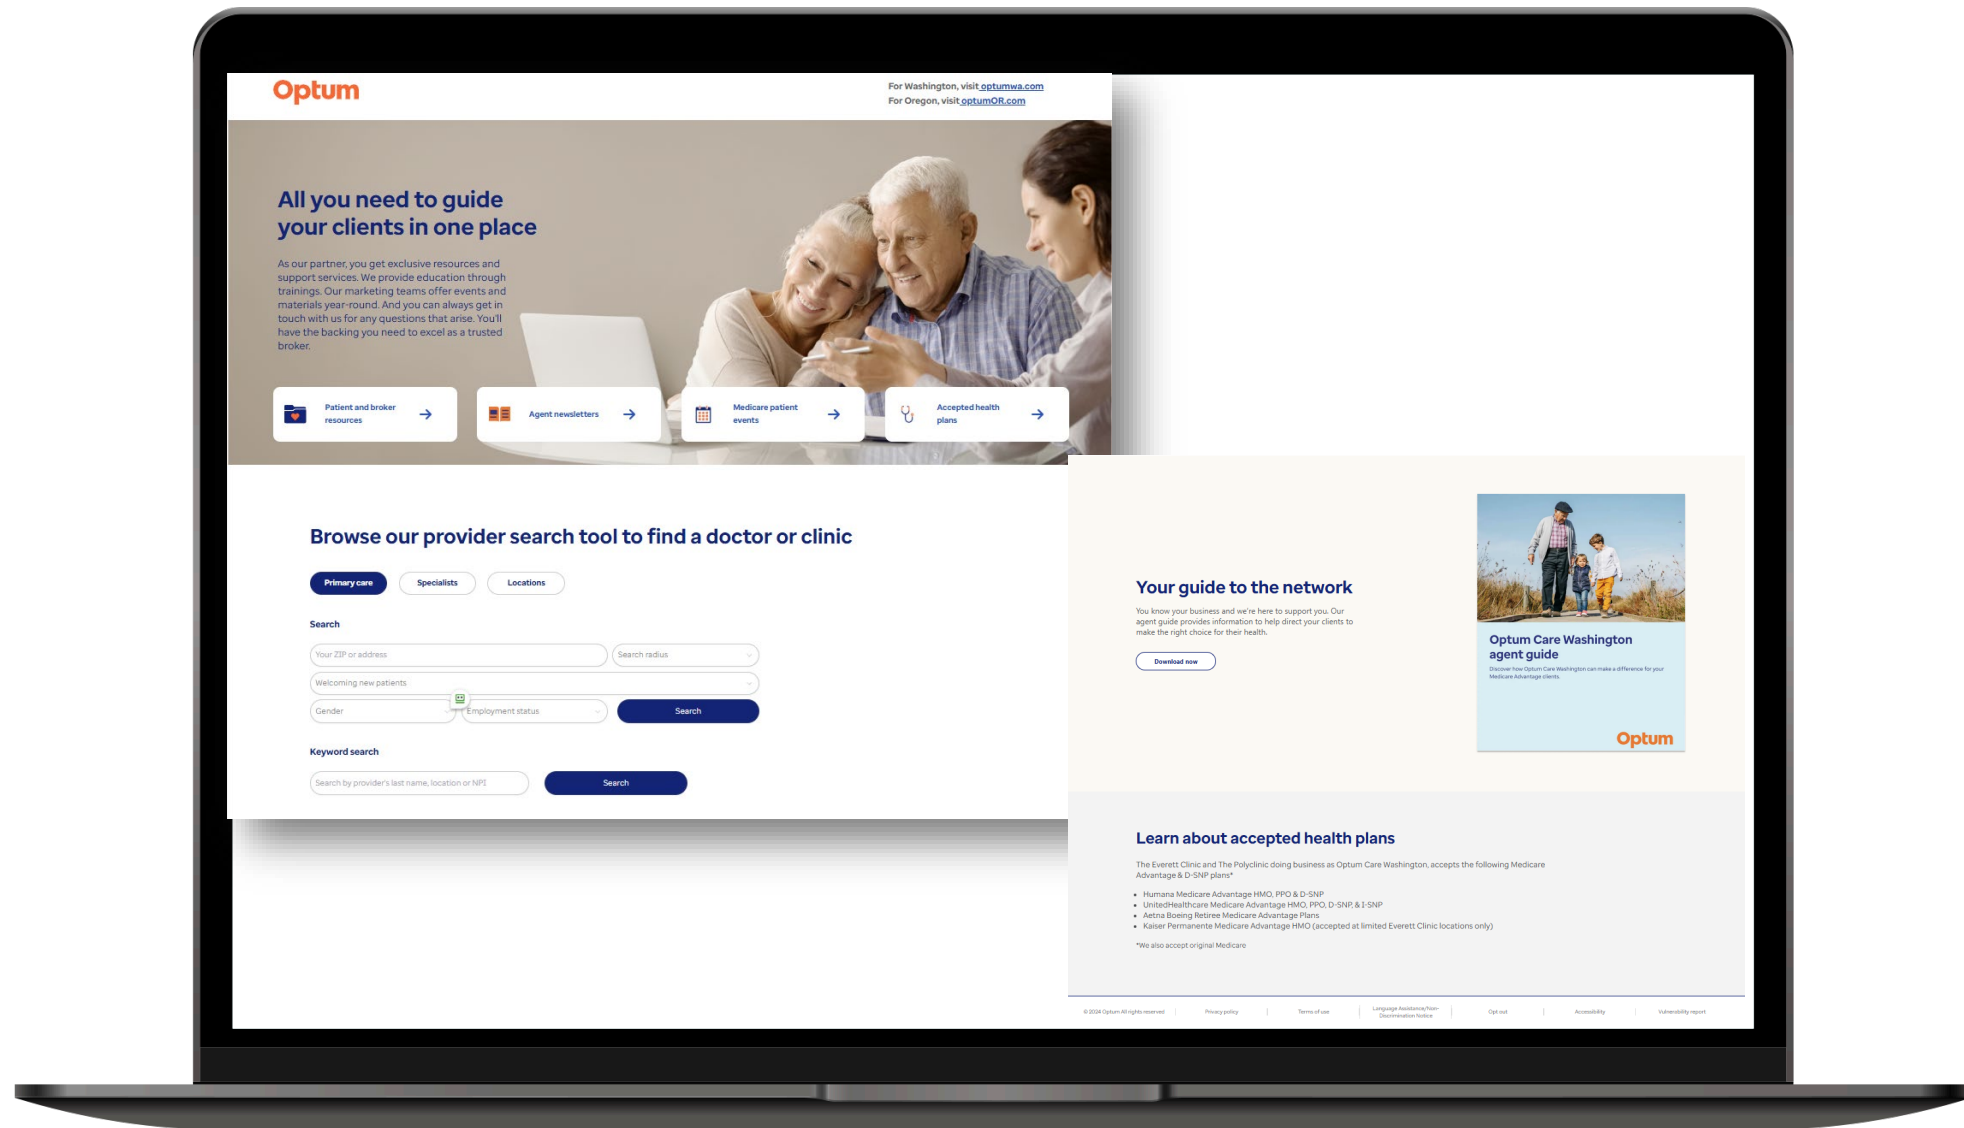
Optum

For Washington, visit optumwa.com
For Oregon, visit optumOR.com

All you need to guide your clients in one place

As our partner, you get exclusive resources and support services. We provide education through trainings. Our marketing teams offer events and materials year-round. And you can always get in touch with us for any questions that arise. You'll have the backing you need to excel as a trusted broker.

Patient and broker resources

Agent newsletters

Medicare patient events

Accepted health plans

Browse our provider search tool to find a doctor or clinic

Primary care

Specialists

Locations

Search

Your ZIP or address

Search radius

Welcoming new patients

Gender

Employment status

Search

Keyword search

Search by provider's last name, location or NPI

Search

Your guide to the network

You know your business and we're here to support you. Our agent guide provides information to help direct your clients to make the right choice for their health.

Download now

Optum Care Washington agent guide

Discover how Optum Care Washington can make a difference for your Medicare Advantage clients.

Optum

Learn about accepted health plans

The Everett Clinic and The Polyclinic doing business as Optum Care Washington, accepts the following Medicare Advantage & D-SNP plans*

• Humana Medicare Advantage HMO, PPO & D-SNP
• UnitedHealthcare Medicare Advantage HMO, PPO, D-SNP, & I-SNP
• Aetna Boeing Retiree Medicare Advantage Plans
• Kaiser Permanente Medicare Advantage HMO (accepted at limited Everett Clinic locations only)

*We also accept original Medicare

© 2024 Optum All rights reserved | Privacy policy | Terms of use | Language Assistance/Non-Discrimination Notice | Opt out | Accessibility | Vulnerability report